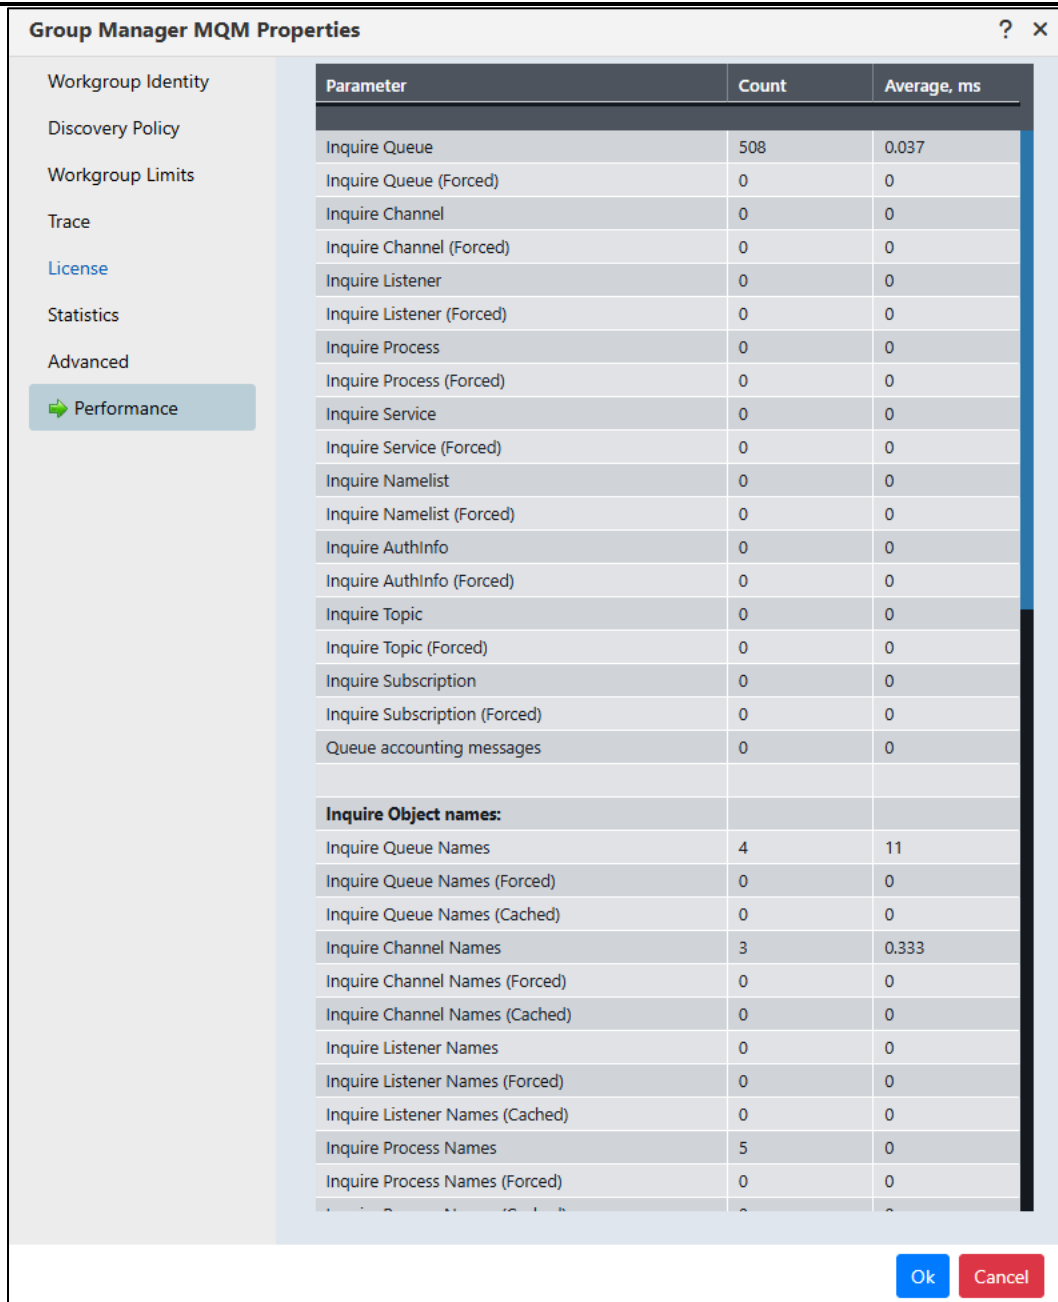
Group Manager MQM Properties

? ×

Workgroup Identity
Discovery Policy
Workgroup Limits
Trace
License
Statistics
Advanced
Performance

| Parameter | Count | Average, ms |
|---|---|---|
| | | |
| Inquire Queue | 508 | 0.037 |
| Inquire Queue (Forced) | 0 | 0 |
| Inquire Channel | 0 | 0 |
| Inquire Channel (Forced) | 0 | 0 |
| Inquire Listener | 0 | 0 |
| Inquire Listener (Forced) | 0 | 0 |
| Inquire Process | 0 | 0 |
| Inquire Process (Forced) | 0 | 0 |
| Inquire Service | 0 | 0 |
| Inquire Service (Forced) | 0 | 0 |
| Inquire Namelist | 0 | 0 |
| Inquire Namelist (Forced) | 0 | 0 |
| Inquire AuthInfo | 0 | 0 |
| Inquire AuthInfo (Forced) | 0 | 0 |
| Inquire Topic | 0 | 0 |
| Inquire Topic (Forced) | 0 | 0 |
| Inquire Subscription | 0 | 0 |
| Inquire Subscription (Forced) | 0 | 0 |
| Queue accounting messages | 0 | 0 |
| | | |
| **Inquire Object names:** | | |
| Inquire Queue Names | 4 | 11 |
| Inquire Queue Names (Forced) | 0 | 0 |
| Inquire Queue Names (Cached) | 0 | 0 |
| Inquire Channel Names | 3 | 0.333 |
| Inquire Channel Names (Forced) | 0 | 0 |
| Inquire Channel Names (Cached) | 0 | 0 |
| Inquire Listener Names | 0 | 0 |
| Inquire Listener Names (Forced) | 0 | 0 |
| Inquire Listener Names (Cached) | 0 | 0 |
| Inquire Process Names | 5 | 0 |
| Inquire Process Names (Forced) | 0 | 0 |
| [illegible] | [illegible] | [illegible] |

Ok
Cancel